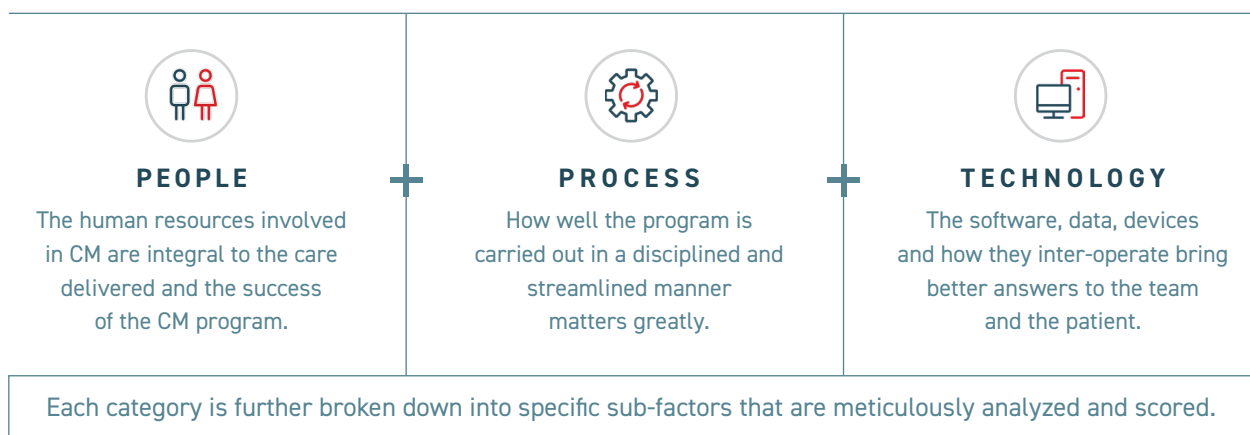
PEOPLE

The human resources involved in CM are integral to the care delivered and the success of the CM program.

+

PROCESS

How well the program is carried out in a disciplined and streamlined manner matters greatly.

+

TECHNOLOGY

The software, data, devices and how they inter-operate bring better answers to the team and the patient.

Each category is further broken down into specific sub-factors that are meticulously analyzed and scored.